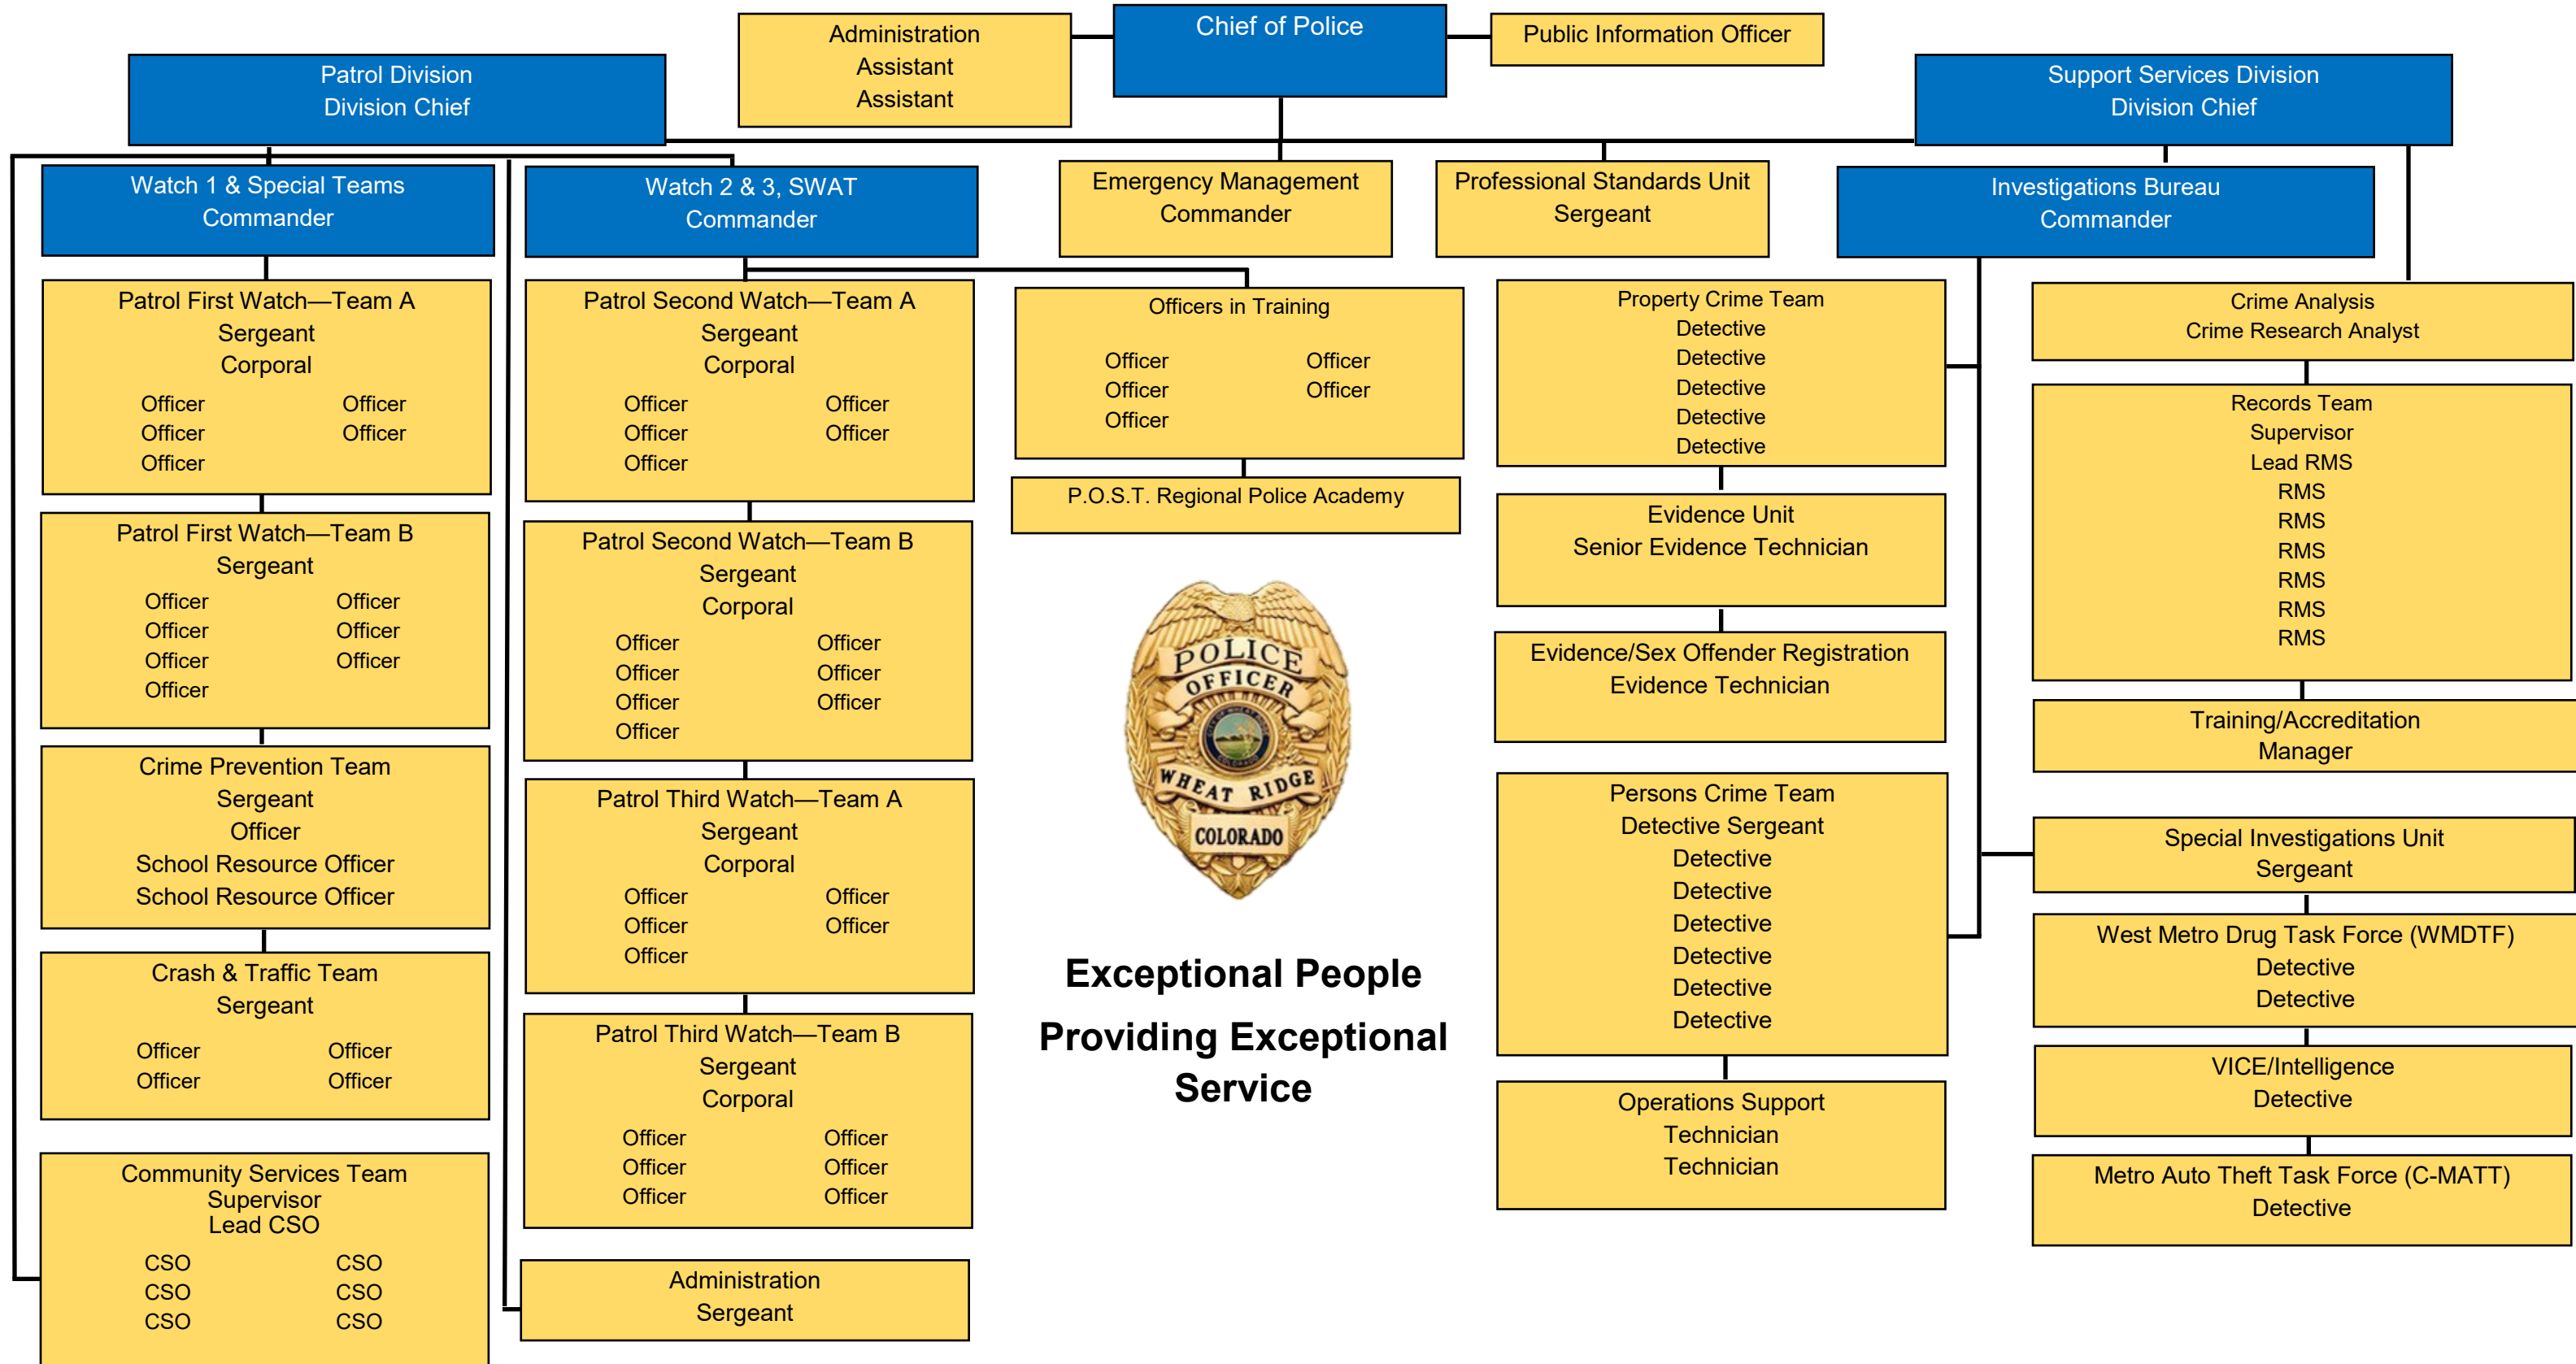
Chief of Police

Administration Assistant Assistant

Public Information Officer

Patrol Division
Division Chief

Support Services Division
Division Chief

Watch 1 & Special Teams
Commander

Watch 2 & 3, SWAT
Commander

Emergency Management
Commander

Professional Standards Unit
Sergeant

Investigations Bureau
Commander

Patrol First Watch—Team A
Sergeant
Corporal
Officer Officer
Officer Officer
Officer

Patrol First Watch—Team B
Sergeant
Officer Officer
Officer Officer
Officer Officer
Officer

Crime Prevention Team
Sergeant
Officer
School Resource Officer
School Resource Officer

Crash & Traffic Team
Sergeant
Officer Officer
Officer Officer

Community Services Team
Supervisor
Lead CSO
CSO CSO
CSO CSO
CSO CSO

Patrol Second Watch—Team A
Sergeant
Corporal
Officer Officer
Officer Officer
Officer

Patrol Second Watch—Team B
Sergeant
Corporal
Officer Officer
Officer Officer
Officer Officer
Officer

Patrol Third Watch—Team A
Sergeant
Corporal
Officer Officer
Officer Officer
Officer

Patrol Third Watch—Team B
Sergeant
Corporal
Officer Officer
Officer Officer
Officer Officer

Administration
Sergeant

Officers in Training
Officer Officer
Officer Officer
Officer

P.O.S.T. Regional Police Academy

POLICE OFFICER
WHEAT RIDGE
COLORADO

Exceptional People
Providing Exceptional Service

Property Crime Team
Detective
Detective
Detective
Detective
Detective

Evidence Unit
Senior Evidence Technician

Evidence/Sex Offender Registration
Evidence Technician

Persons Crime Team
Detective Sergeant
Detective
Detective
Detective
Detective
Detective
Detective

Operations Support
Technician
Technician

Crime Analysis
Crime Research Analyst

Records Team
Supervisor
Lead RMS
RMS
RMS
RMS
RMS
RMS
RMS

Training/Accreditation
Manager

Special Investigations Unit
Sergeant

West Metro Drug Task Force (WMDTF)
Detective
Detective

VICE/Intelligence
Detective

Metro Auto Theft Task Force (C-MATT)
Detective